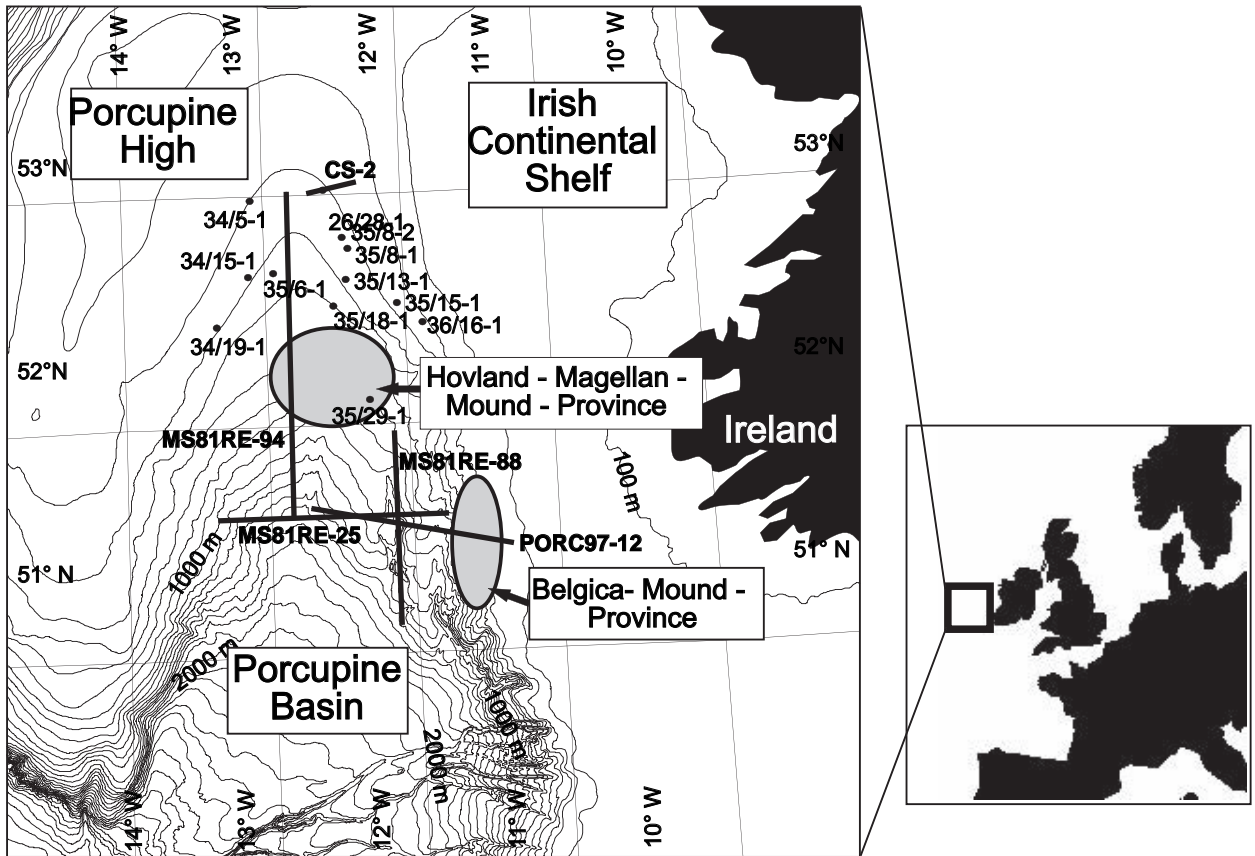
14° W
13° W
12° W
11° W
10° W

Porcupine High

Irish Continental Shelf

53°N
53°N
CS-2
34/5-1
26/28-1
35/8-2
35/8-1
34/15-1
35/13-1
35/6-1
35/15-1
35/18-1
36/16-1
34/19-1
52°N
52°N
Hovland - Magellan - Mound - Province
35/29-1
Ireland
MS81RE-94
MS81RE-88
100 m
MS81RE-25
PORC97-12
51° N
51° N
1000 m
Belgica- Mound - Province
2000 m

Porcupine Basin

1000 m
2000 m
14° W
13° W
12° W
11° W
10° W